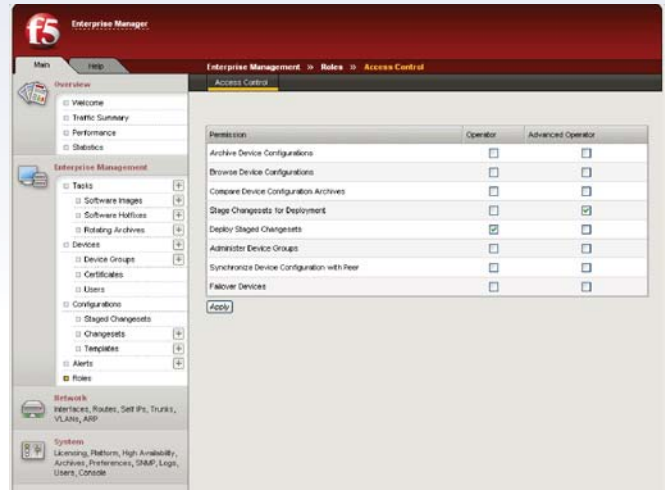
f5 Enterprise Manager

Main | Help

Enterprise Management » Roles » Access Control

Access Control

Overview
Welcome
Traffic Summary
Performance
Statistics

Enterprise Management
Tasks
Software Images
Software Hotfixes
Rotating Archives
Devices
Device Groups
Certificates
Users
Configurations
Staged Changesets
Changesets
Templates
Alerts
Roles

Network
Interfaces, Routes, Self IPs, Trunks, VLANs, ARP

System
Licensing, Platform, High Availability, Archives, Preferences, SNMP, Logs, Users, Console

| Permission | Operator | Advanced Operator |
|---|---|---|
| Archive Device Configurations | ☐ | ☐ |
| Browse Device Configurations | ☐ | ☐ |
| Compare Device Configuration Archives | ☐ | ☐ |
| Stage Changesets for Deployment | ☐ | ☑ |
| Deploy Staged Changesets | ☑ | ☐ |
| Administer Device Groups | ☐ | ☐ |
| Synchronize Device Configuration with Peer | ☐ | ☐ |
| Failover Devices | ☐ | ☐ |

Apply